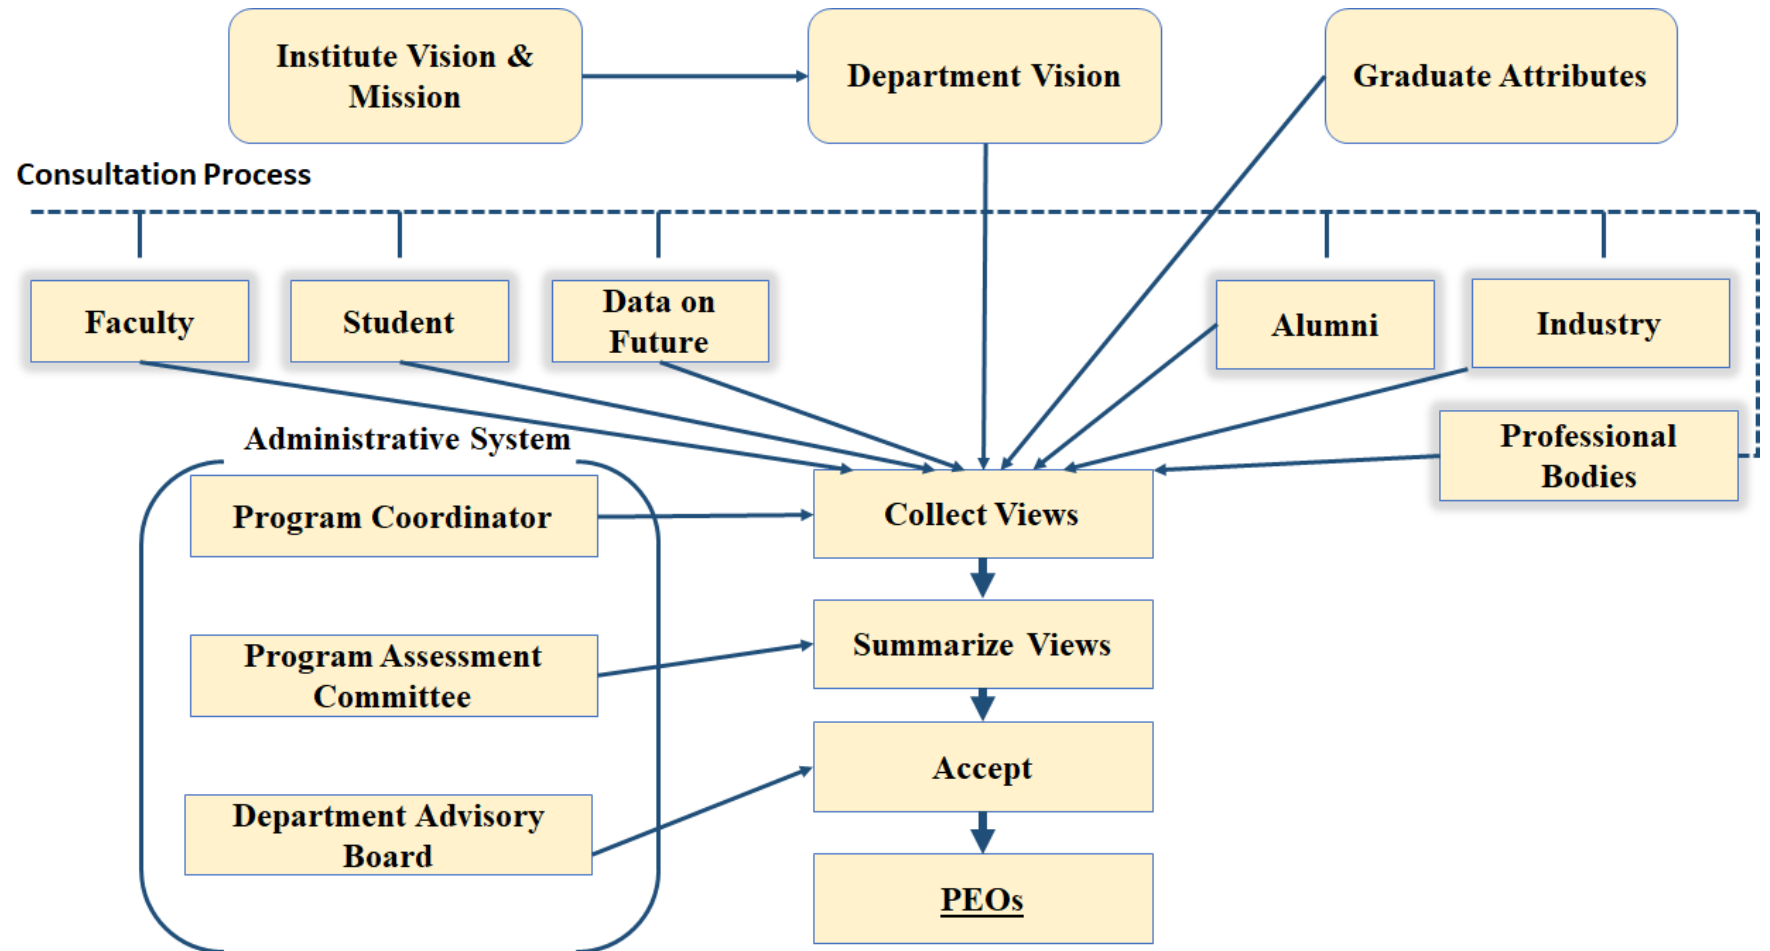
Institute Vision & Mission

Department Vision

Graduate Attributes

Consultation Process

Faculty

Student

Data on Future

Alumni

Industry

Professional Bodies

Administrative System

Program Coordinator

Program Assessment Committee

Department Advisory Board

Collect Views

Summarize Views

Accept

PEOs